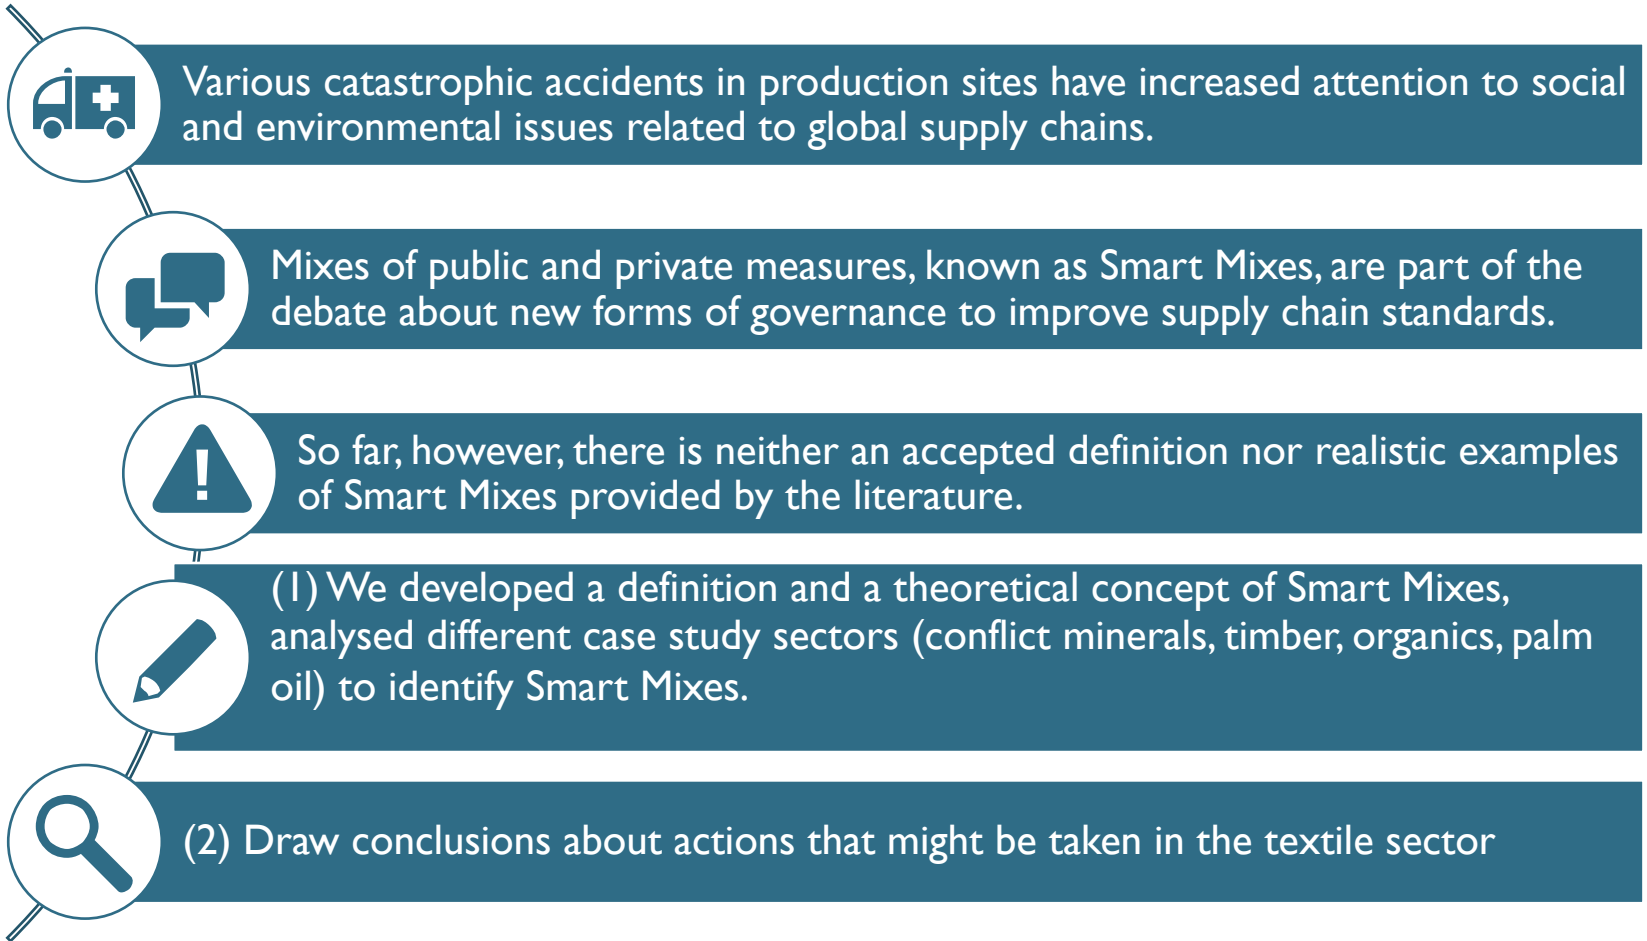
Various catastrophic accidents in production sites have increased attention to social and environmental issues related to global supply chains.

Mixes of public and private measures, known as Smart Mixes, are part of the debate about new forms of governance to improve supply chain standards.

So far, however, there is neither an accepted definition nor realistic examples of Smart Mixes provided by the literature.

(1) We developed a definition and a theoretical concept of Smart Mixes, analysed different case study sectors (conflict minerals, timber, organics, palm oil) to identify Smart Mixes.

(2) Draw conclusions about actions that might be taken in the textile sector